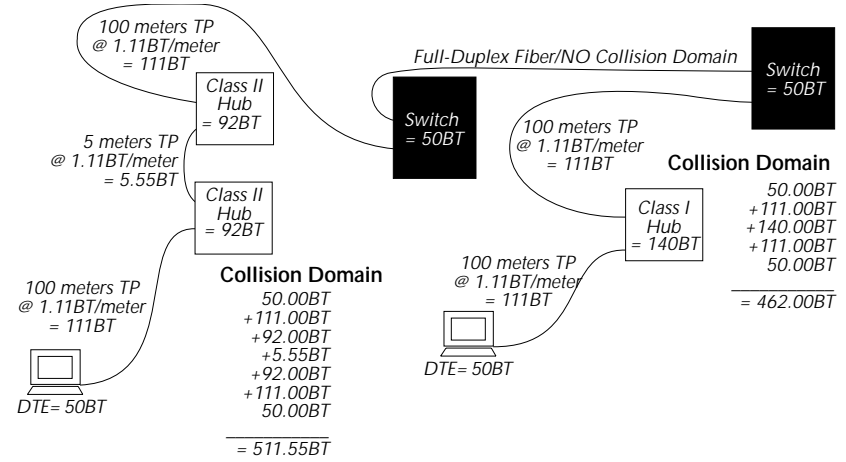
100 meters TP
@ 1.11BT/meter
= 111BT

Class II
Hub
= 92BT

Full-Duplex Fiber/NO Collision Domain

Switch
= 50BT

Switch
= 50BT

5 meters TP
@ 1.11BT/meter
= 5.55BT

Class II
Hub
= 92BT

100 meters TP
@ 1.11BT/meter
= 111BT

Collision Domain

50.00BT
+111.00BT
+140.00BT
+111.00BT
50.00BT

= 462.00BT

Class I
Hub
= 140BT

100 meters TP
@ 1.11BT/meter
= 111BT

DTE= 50BT

100 meters TP
@ 1.11BT/meter
= 111BT

Collision Domain

50.00BT
+111.00BT
+92.00BT
+5.55BT
+92.00BT
+111.00BT
50.00BT

= 511.55BT

DTE= 50BT